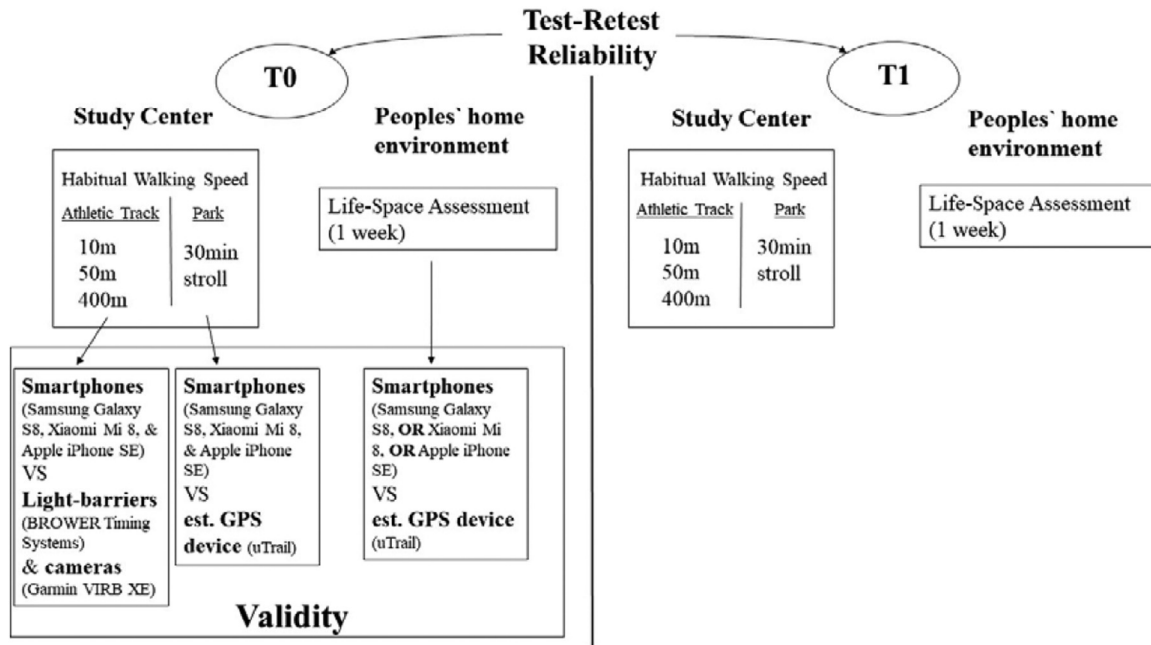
Test-Retest Reliability

T0

Study Center

Peoples` home environment

Habitual Walking Speed

Athletic Track

10m
50m
400m

Park

30min stroll

Life-Space Assessment (1 week)

Smartphones (Samsung Galaxy S8, Xiaomi Mi 8, & Apple iPhone SE) VS Light-barriers (BROWER Timing Systems) & cameras (Garmin VIRB XE)

Smartphones (Samsung Galaxy S8, Xiaomi Mi 8, & Apple iPhone SE) VS est. GPS device (uTrail)

Smartphones (Samsung Galaxy S8, OR Xiaomi Mi 8, OR Apple iPhone SE) VS est. GPS device (uTrail)

Validity

T1

Study Center

Peoples` home environment

Habitual Walking Speed

Athletic Track

10m
50m
400m

Park

30min stroll

Life-Space Assessment (1 week)